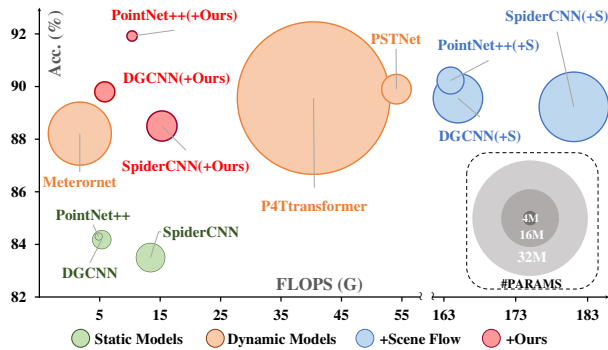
Acc. (%)

92
90
88
86
84
82

PointNet++(+Ours)
DGCNN(+Ours)
SpiderCNN(+Ours)
Meterornet
PointNet++
DGCNN
SpiderCNN
PSTNet
P4Ttransformer
SpiderCNN(+S)
PointNet++(+S)
DGCNN(+S)

4M
16M
32M
#PARAMS

FLOPS (G)

5
15
25
35
45
55
163
173
183

Static Models
Dynamic Models
+Scene Flow
+Ours